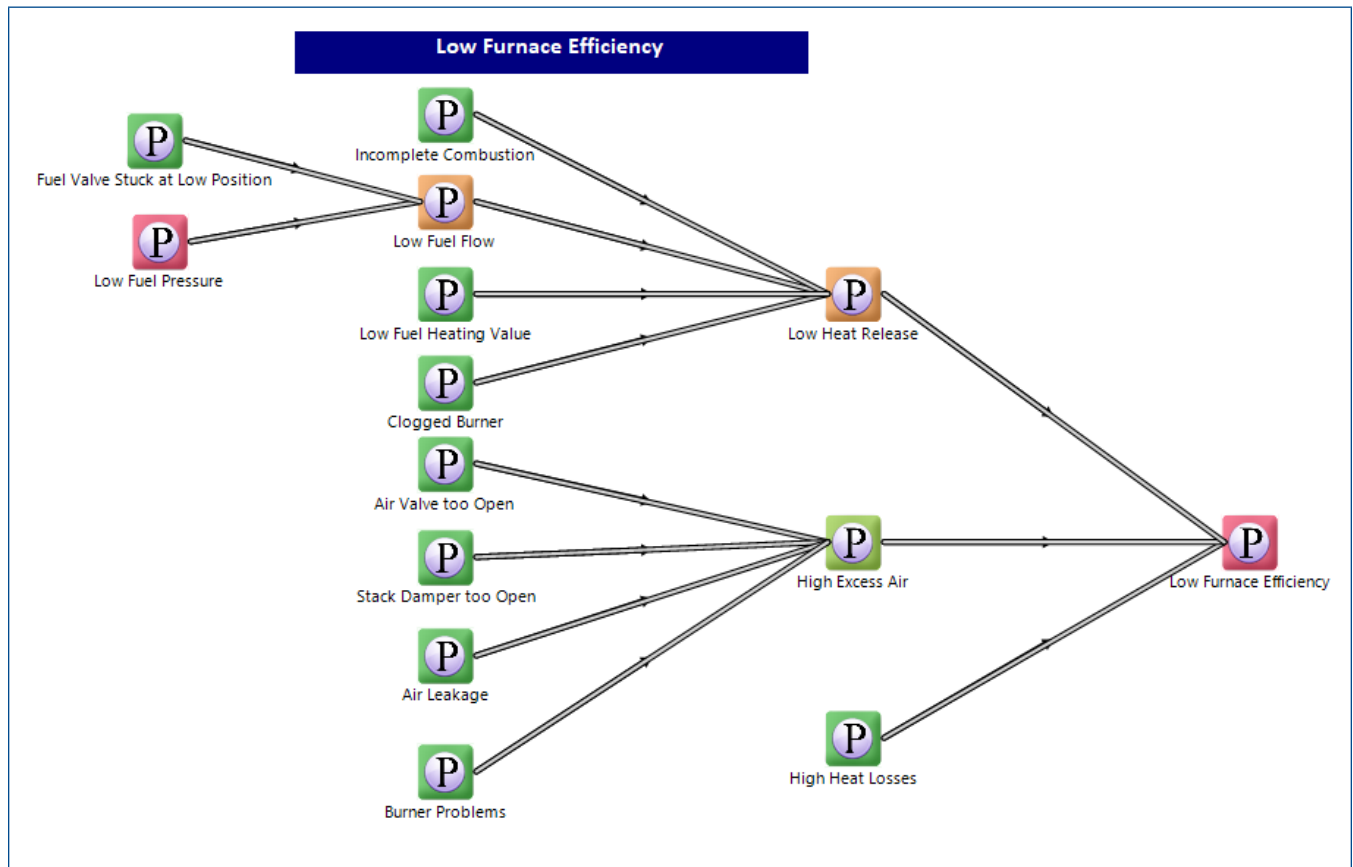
Low Furnace Efficiency

P
Fuel Valve Stuck at Low Position

P
Low Fuel Pressure

P
Incomplete Combustion

P
Low Fuel Flow

P
Low Fuel Heating Value

P
Clogged Burner

P
Air Valve too Open

P
Stack Damper too Open

P
Air Leakage

P
Burner Problems

P
Low Heat Release

P
High Excess Air

P
High Heat Losses

P
Low Furnace Efficiency